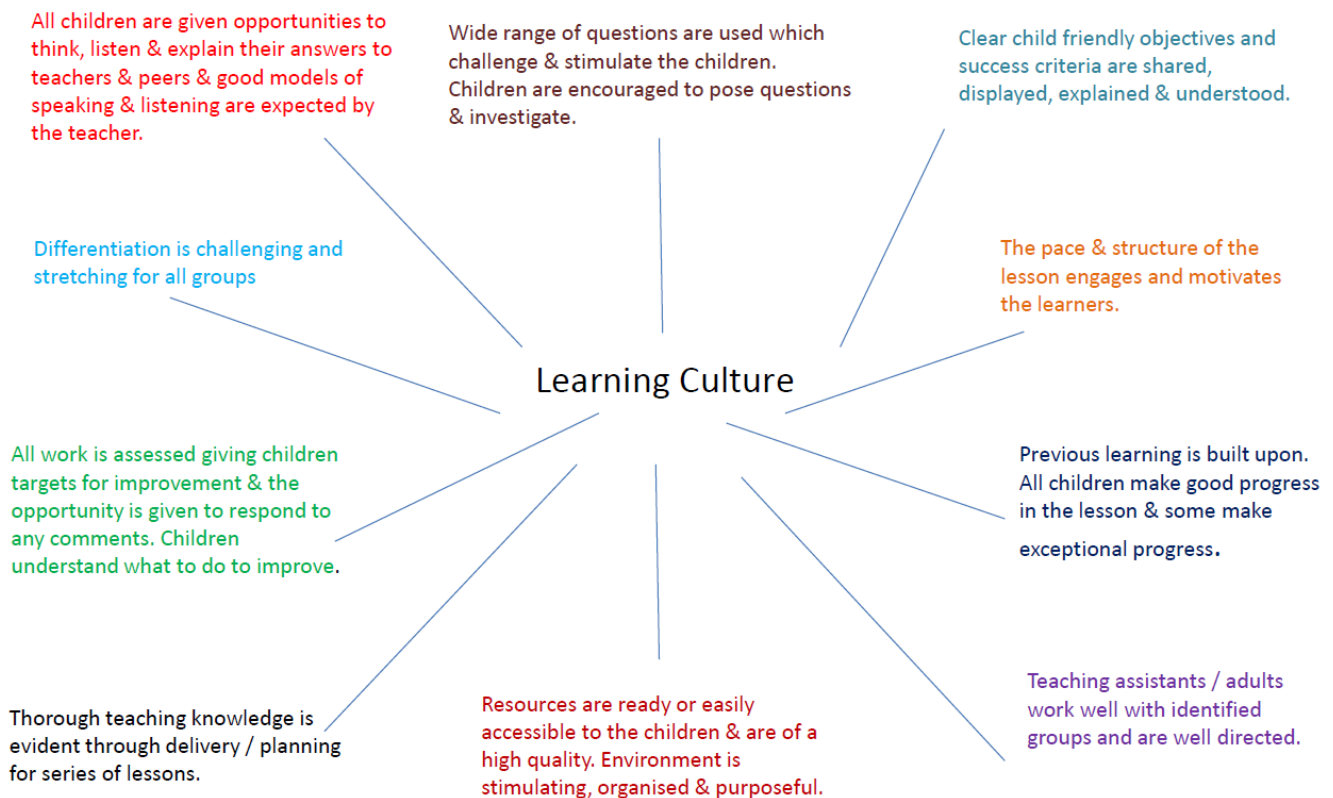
All children are given opportunities to think, listen & explain their answers to teachers & peers & good models of speaking & listening are expected by the teacher.

Wide range of questions are used which challenge & stimulate the children. Children are encouraged to pose questions & investigate.

Clear child friendly objectives and success criteria are shared, displayed, explained & understood.

Differentiation is challenging and stretching for all groups

The pace & structure of the lesson engages and motivates the learners.

Learning Culture

All work is assessed giving children targets for improvement & the opportunity is given to respond to any comments. Children understand what to do to improve.

Previous learning is built upon. All children make good progress in the lesson & some make exceptional progress.

Thorough teaching knowledge is evident through delivery / planning for series of lessons.

Resources are ready or easily accessible to the children & are of a high quality. Environment is stimulating, organised & purposeful.

Teaching assistants / adults work well with identified groups and are well directed.